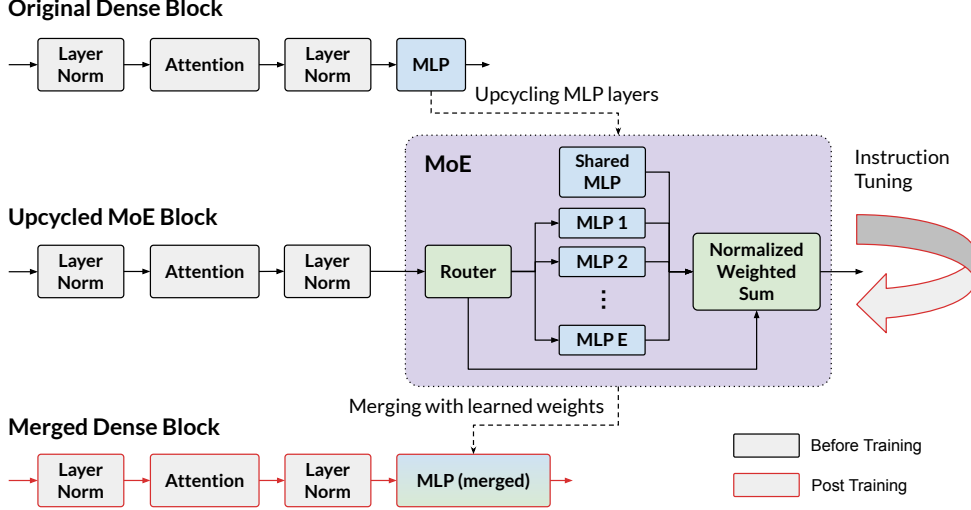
Original Dense Block

Layer Norm
Attention
Layer Norm
MLP

Upcycling MLP layers

MoE
Shared MLP
MLP 1
MLP 2
⋮
MLP E
Router
Normalized Weighted Sum

Instruction Tuning

Upcycled MoE Block

Layer Norm
Attention
Layer Norm

Merging with learned weights

Merged Dense Block

Layer Norm
Attention
Layer Norm
MLP (merged)

Before Training
Post Training